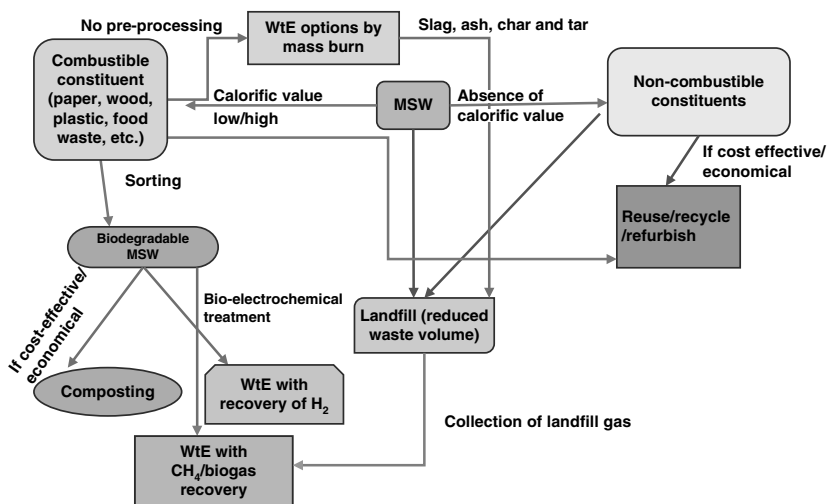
No pre-processing

WtE options by mass burn

Slag, ash, char and tar

Combustible constituent (paper, wood, plastic, food waste, etc.)

Calorific value low/high

MSW

Absence of calorific value

Non-combustible constituents

If cost effective/ economical

Sorting

Reuse/recycle /refurbish

Biodegradable MSW

If cost-effective/ economical

Bio-electrochemical treatment

Landfill (reduced waste volume)

Composting

WtE with recovery of $H_2$

Collection of landfill gas

WtE with $CH_4$/biogas recovery